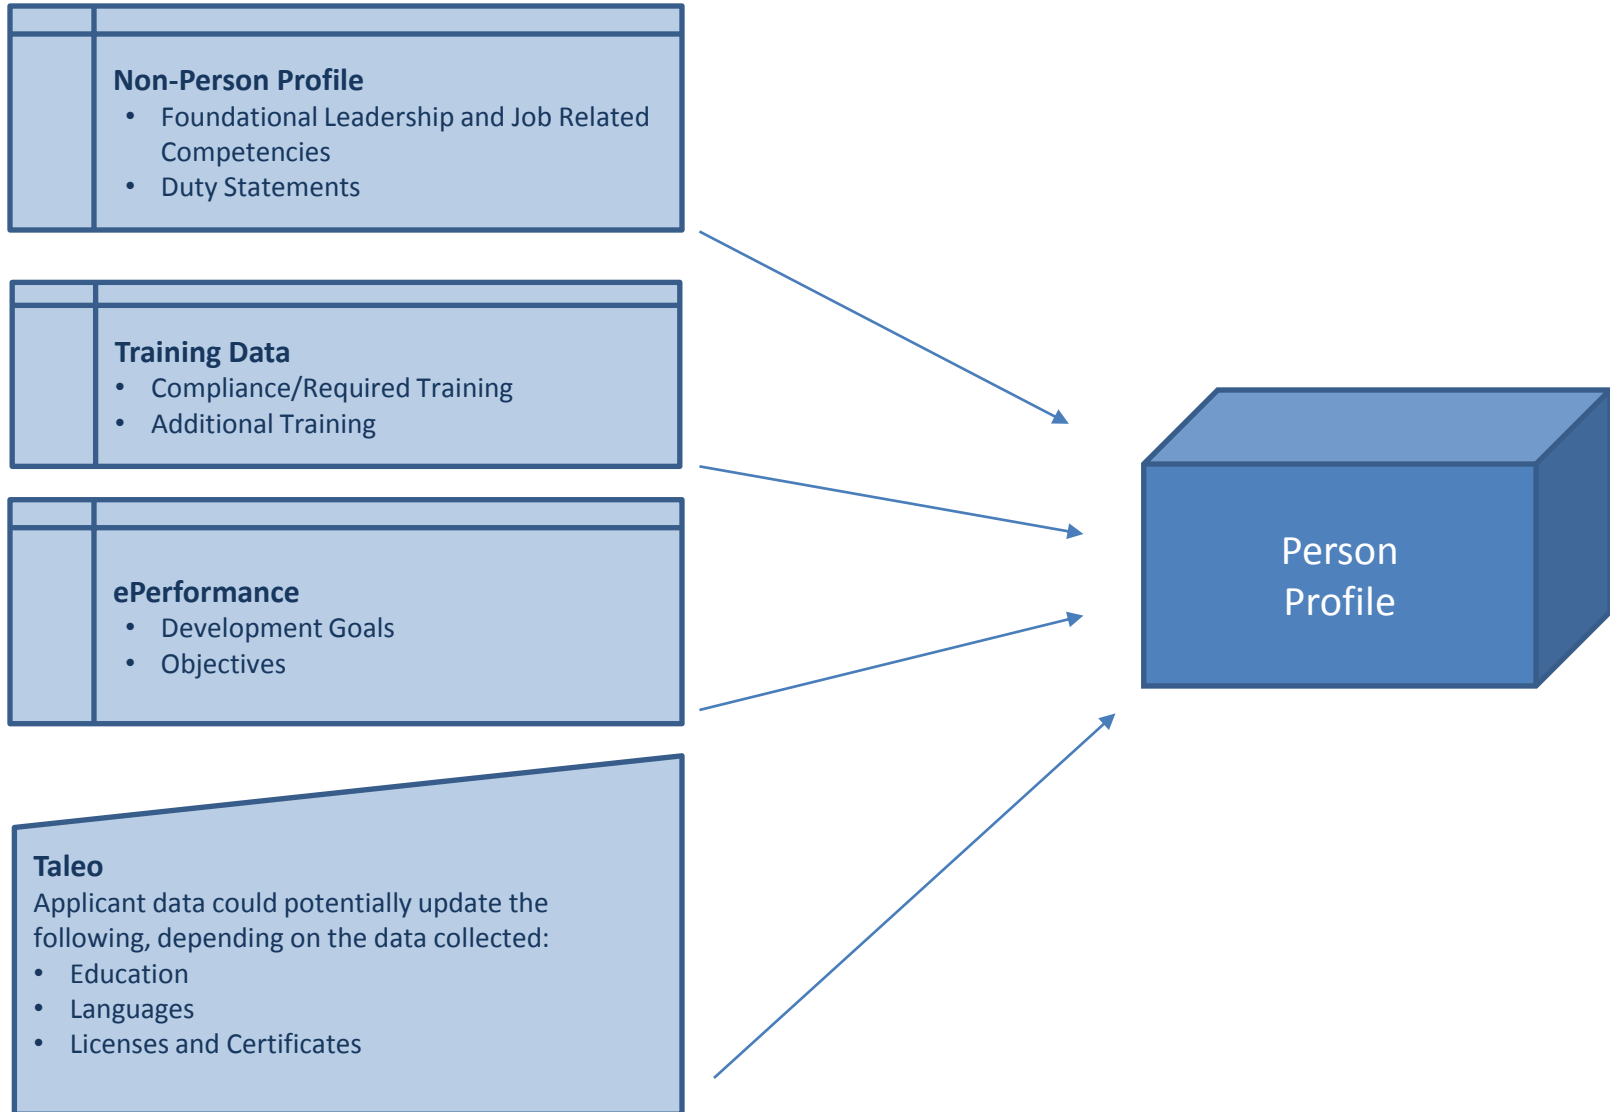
Non-Person Profile
- Foundational Leadership and Job Related Competencies
- Duty Statements

Training Data
- Compliance/Required Training
- Additional Training

ePerformance
- Development Goals
- Objectives

Taleo
Applicant data could potentially update the following, depending on the data collected:
- Education
- Languages
- Licenses and Certificates

Person Profile